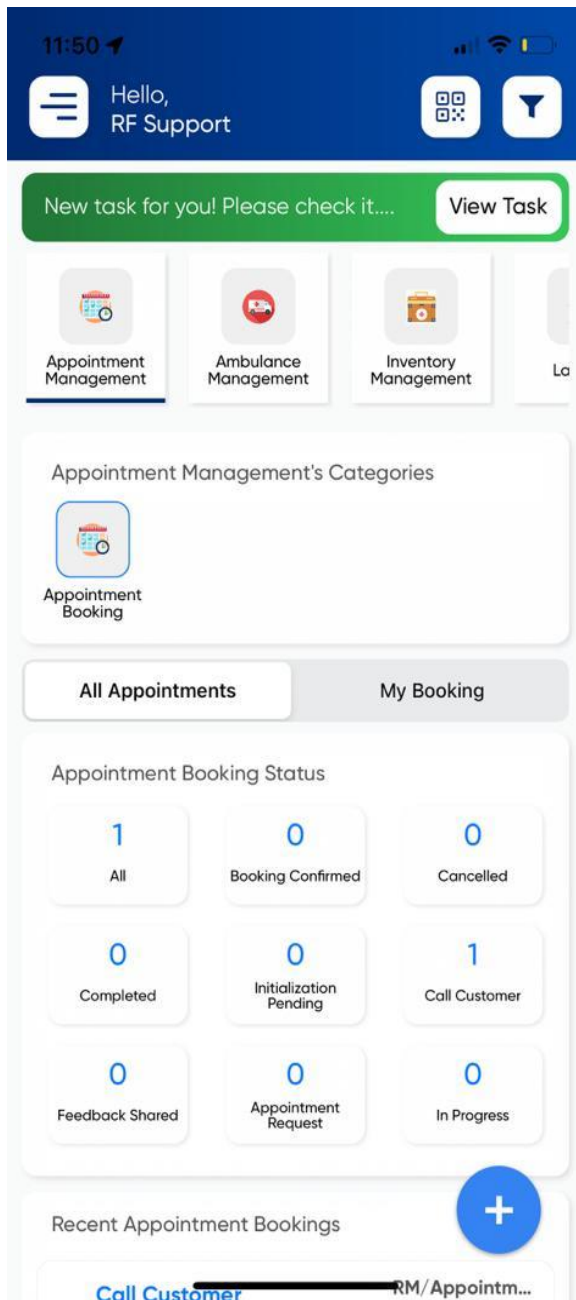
11:50

Hello,
RF Support

New task for you! Please check it.... View Task

Appointment Management

Ambulance Management

Inventory Management

La

Appointment Management's Categories

Appointment Booking

All Appointments

My Booking

Appointment Booking Status

1
All

0
Booking Confirmed

0
Cancelled

0
Completed

0
Initialization Pending

1
Call Customer

0
Feedback Shared

0
Appointment Request

0
In Progress

+

Recent Appointment Bookings

Call Customer

RM/Appointm...